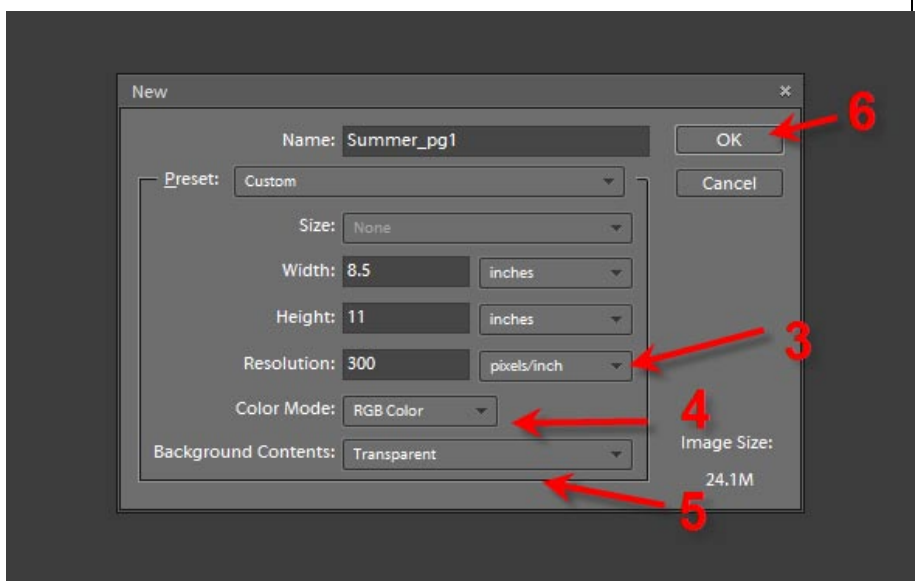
New
×
Name: Summer_pg1
OK
6
Preset: Custom
Cancel
Size: None
Width: 8.5 inches
Height: 11 inches
Resolution: 300 pixels/inch
3
Color Mode: RGB Color
4
Image Size:
Background Contents: Transparent
24.1M
5